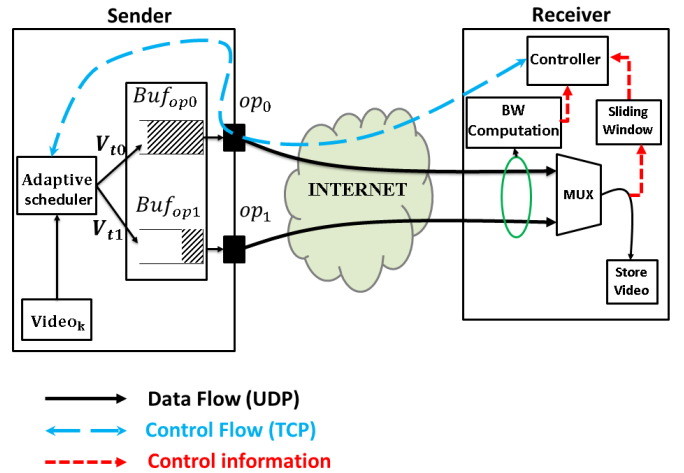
Sender

Receiver

Controller

$Buf_{op0}$

$op_0$

BW Computation

Sliding Window

$V_{t0}$

Adaptive scheduler

INTERNET

MUX

$Buf_{op1}$

$op_1$

$V_{t1}$

Store Video

$Video_k$

Data Flow (UDP)

Control Flow (TCP)

Control information